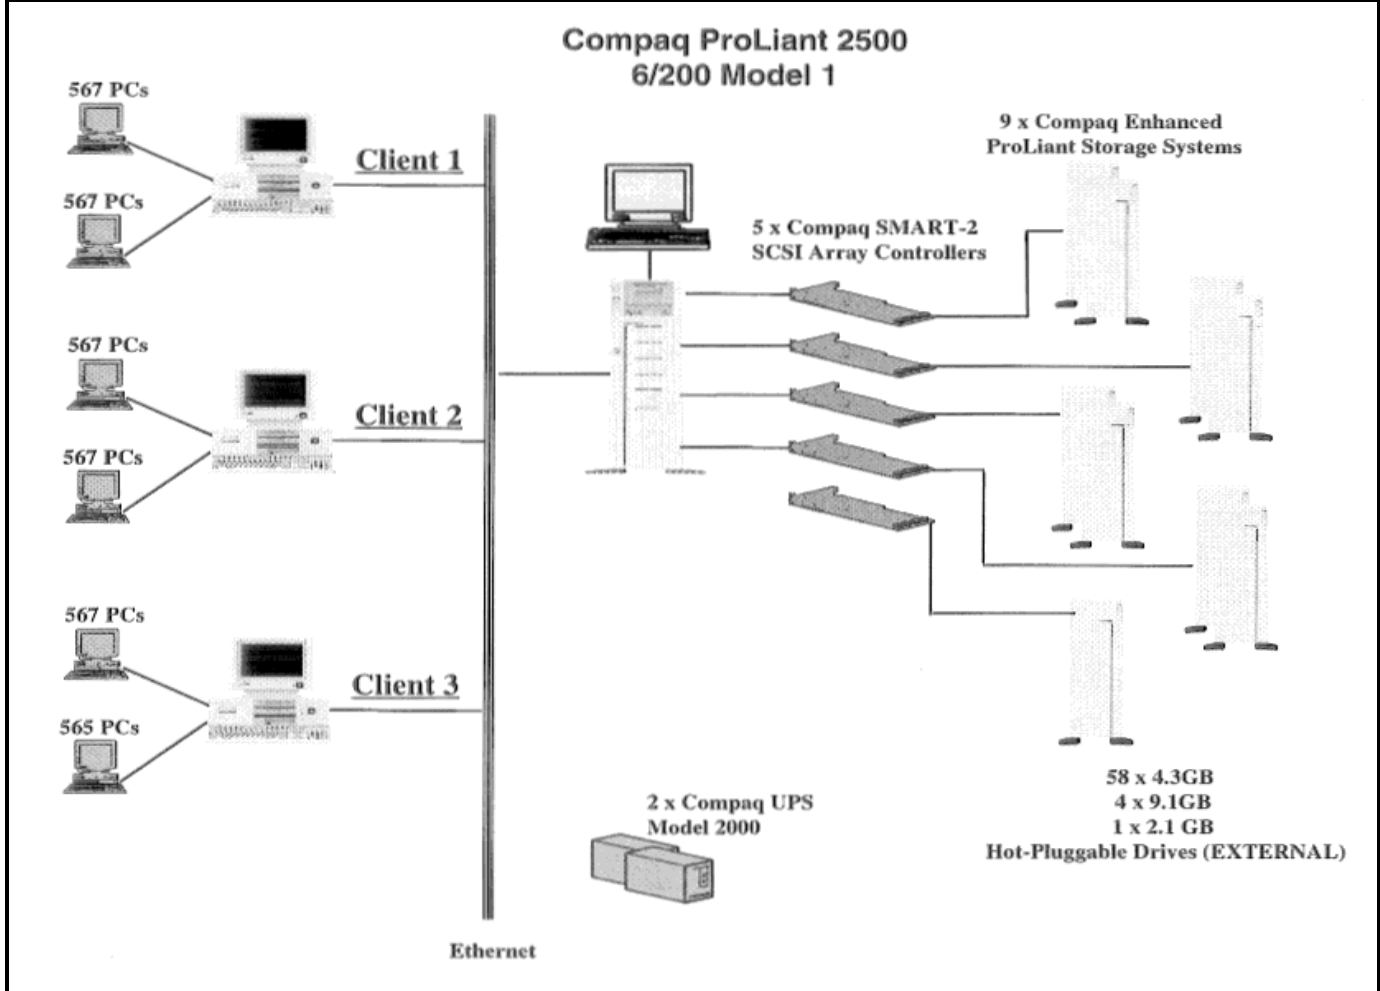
Compaq ProLiant 2500
6/200 Model 1

567 PCs

567 PCs

Client 1

567 PCs

567 PCs

Client 2

567 PCs

565 PCs

Client 3

9 x Compaq Enhanced
ProLiant Storage Systems

5 x Compaq SMART-2
SCSI Array Controllers

2 x Compaq UPS
Model 2000

58 x 4.3GB
4 x 9.1GB
1 x 2.1 GB
Hot-Pluggable Drives (EXTERNAL)

Ethernet